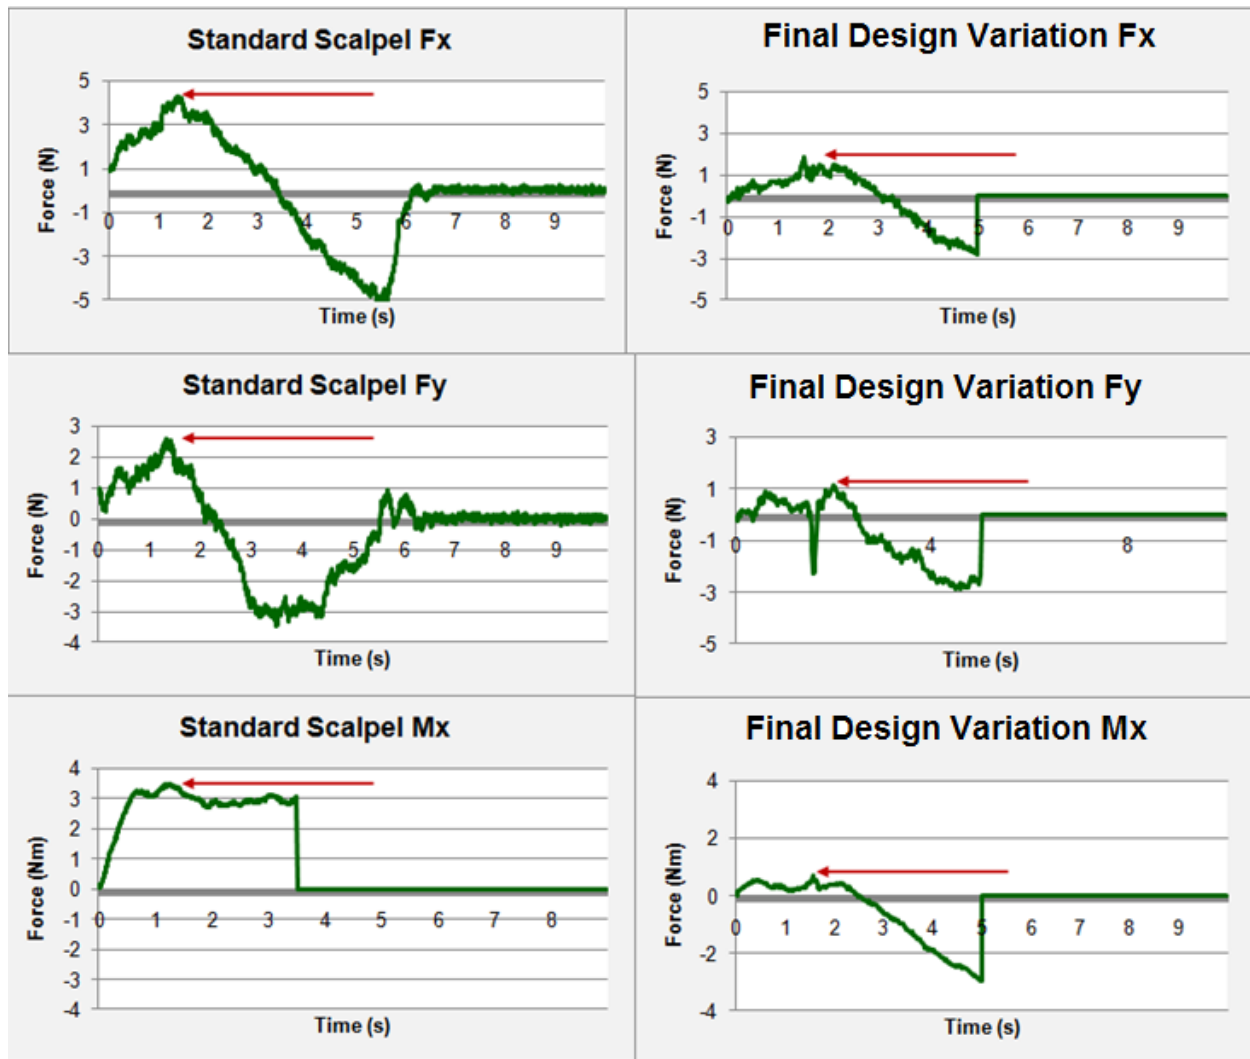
Standard Scalpel Fx

5
3
1
-1
-3
-5
Force (N)
0 1 2 3 4 5 6 7 8 9
Time (s)

Final Design Variation Fx

5
3
1
-1
-3
-5
Force (N)
0 1 2 3 4 5 6 7 8 9
Time (s)

Standard Scalpel Fy

3
2
1
0
-1
-2
-3
-4
Force (N)
0 1 2 3 4 5 6 7 8 9
Time (s)

Final Design Variation Fy

3
1
-1
-3
-5
Force (N)
0 4 8
Time (s)

Standard Scalpel Mx

4
3
2
1
0
-1
-2
-3
-4
Force (Nm)
0 1 2 3 4 5 6 7 8
Time (s)

Final Design Variation Mx

4
2
0
-2
-4
Force (Nm)
0 1 2 3 4 5 6 7 8 9
Time (s)